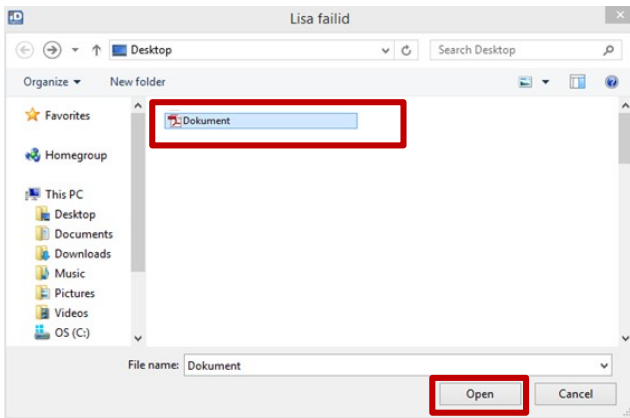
Lisa failid

Desktop

Search Desktop

Organize ▾

New folder

Favorites

Homegroup

This PC

Desktop

Documents

Downloads

Music

Pictures

Videos

OS (C:)

Dokument

File name: Dokument

Open

Cancel